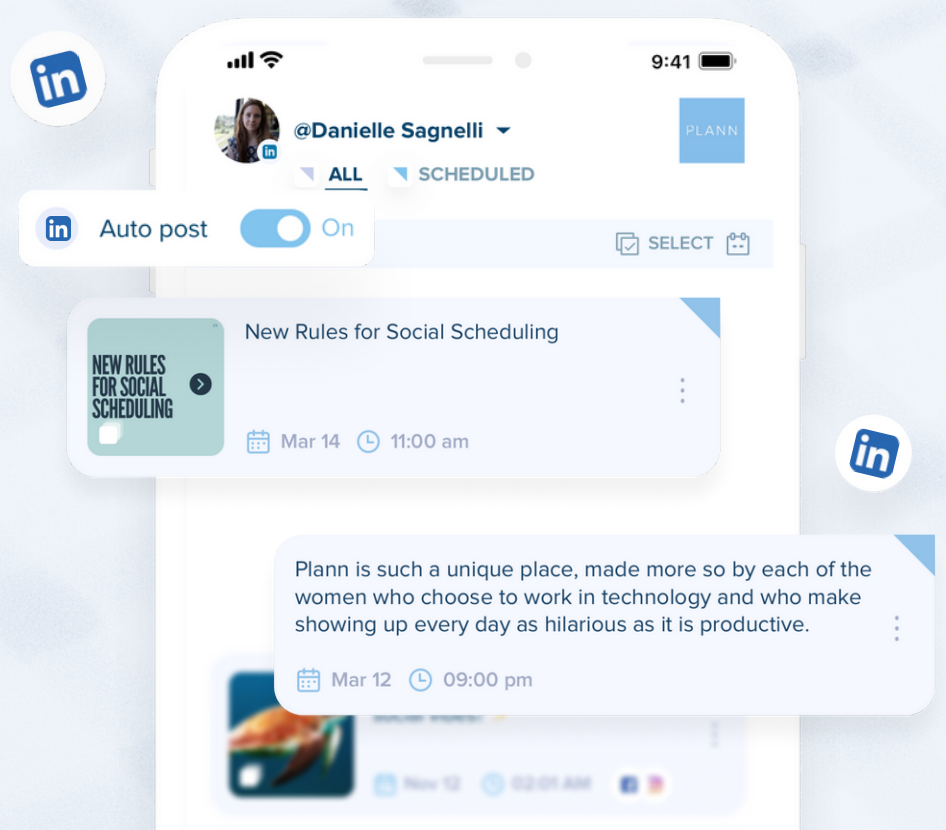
in

9:41

in

@Danielle Sagnelli

PLANN

ALL SCHEDULED

in Auto post On

SELECT

NEW RULES FOR SOCIAL SCHEDULING

New Rules for Social Scheduling

Mar 14 11:00 am

in

Plann is such a unique place, made more so by each of the women who choose to work in technology and who make showing up every day as hilarious as it is productive.

Mar 12 09:00 pm

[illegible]

Nov 12 02:01 AM